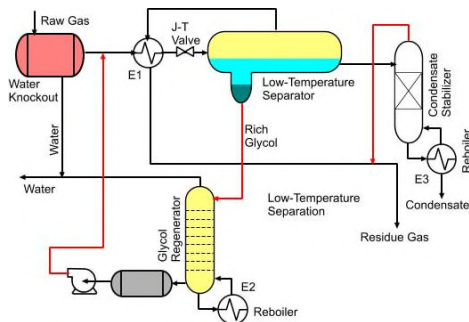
Raw Gas

J-T Valve

Water Knockout

E1

Low-Temperature Separator

Condensate Stabilizer

Water

Rich Glycol

Reboiler

E3

Water

Low-Temperature Separation

Condensate

Residue Gas

Glycol Regenerator

E2

Reboiler